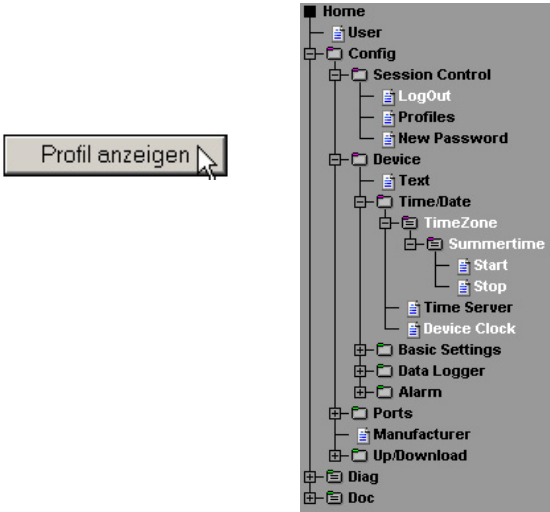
Profil anzeigen

Home
User
Config
Session Control
LogOut
Profiles
New Password
Device
Text
Time/Date
TimeZone
Summertime
Start
Stop
Time Server
Device Clock
Basic Settings
Data Logger
Alarm
Ports
Manufacturer
Up/Download
Diag
Doc